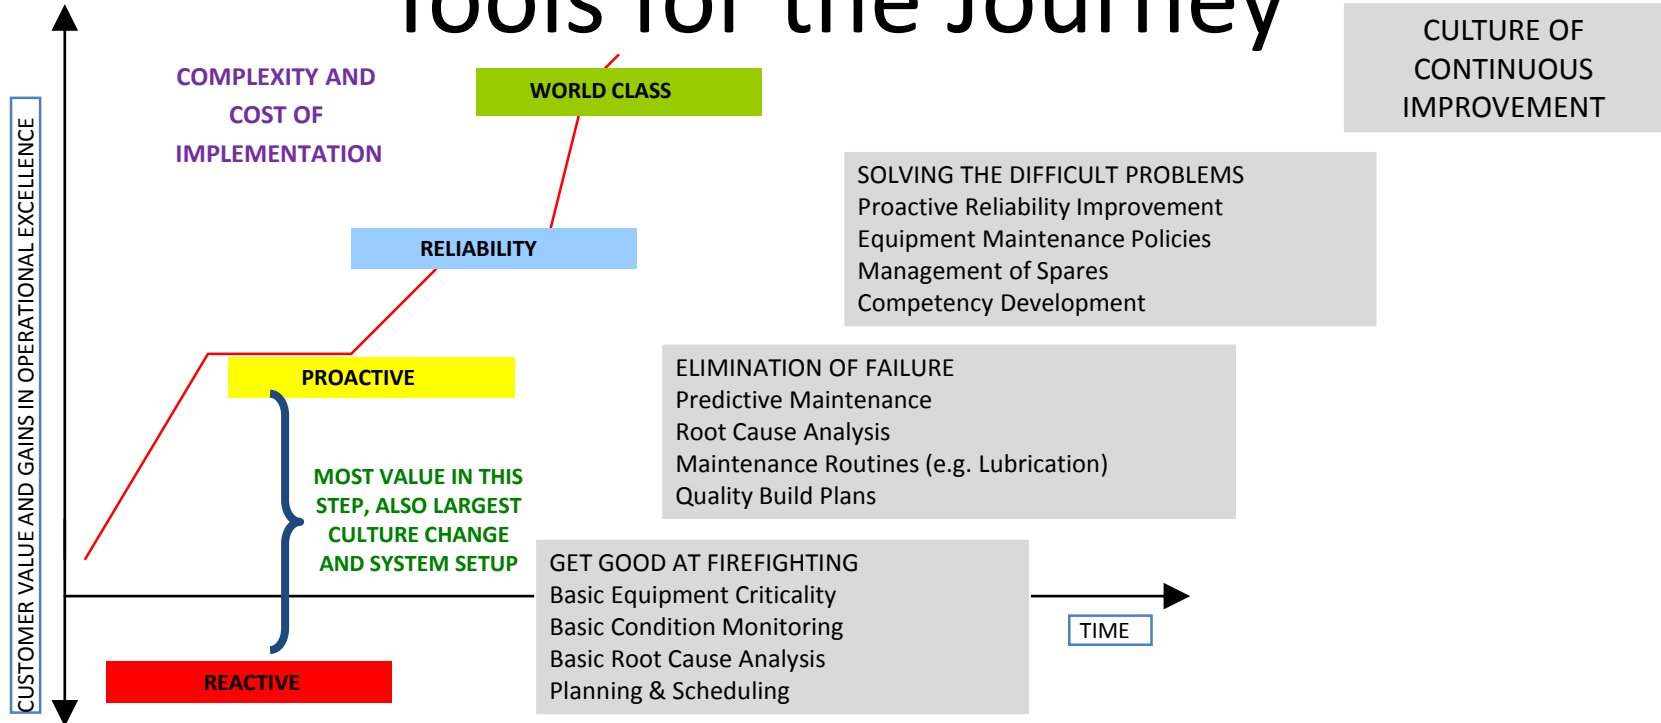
Tools for the Journey

CULTURE OF CONTINUOUS IMPROVEMENT

COMPLEXITY AND COST OF IMPLEMENTATION

WORLD CLASS

RELIABILITY

PROACTIVE

REACTIVE

CUSTOMER VALUE AND GAINS IN OPERATIONAL EXCELLENCE

SOLVING THE DIFFICULT PROBLEMS
Proactive Reliability Improvement
Equipment Maintenance Policies
Management of Spares
Competency Development

ELIMINATION OF FAILURE
Predictive Maintenance
Root Cause Analysis
Maintenance Routines (e.g. Lubrication)
Quality Build Plans

MOST VALUE IN THIS STEP, ALSO LARGEST CULTURE CHANGE AND SYSTEM SETUP

GET GOOD AT FIREFIGHTING
Basic Equipment Criticality
Basic Condition Monitoring
Basic Root Cause Analysis
Planning & Scheduling

TIME